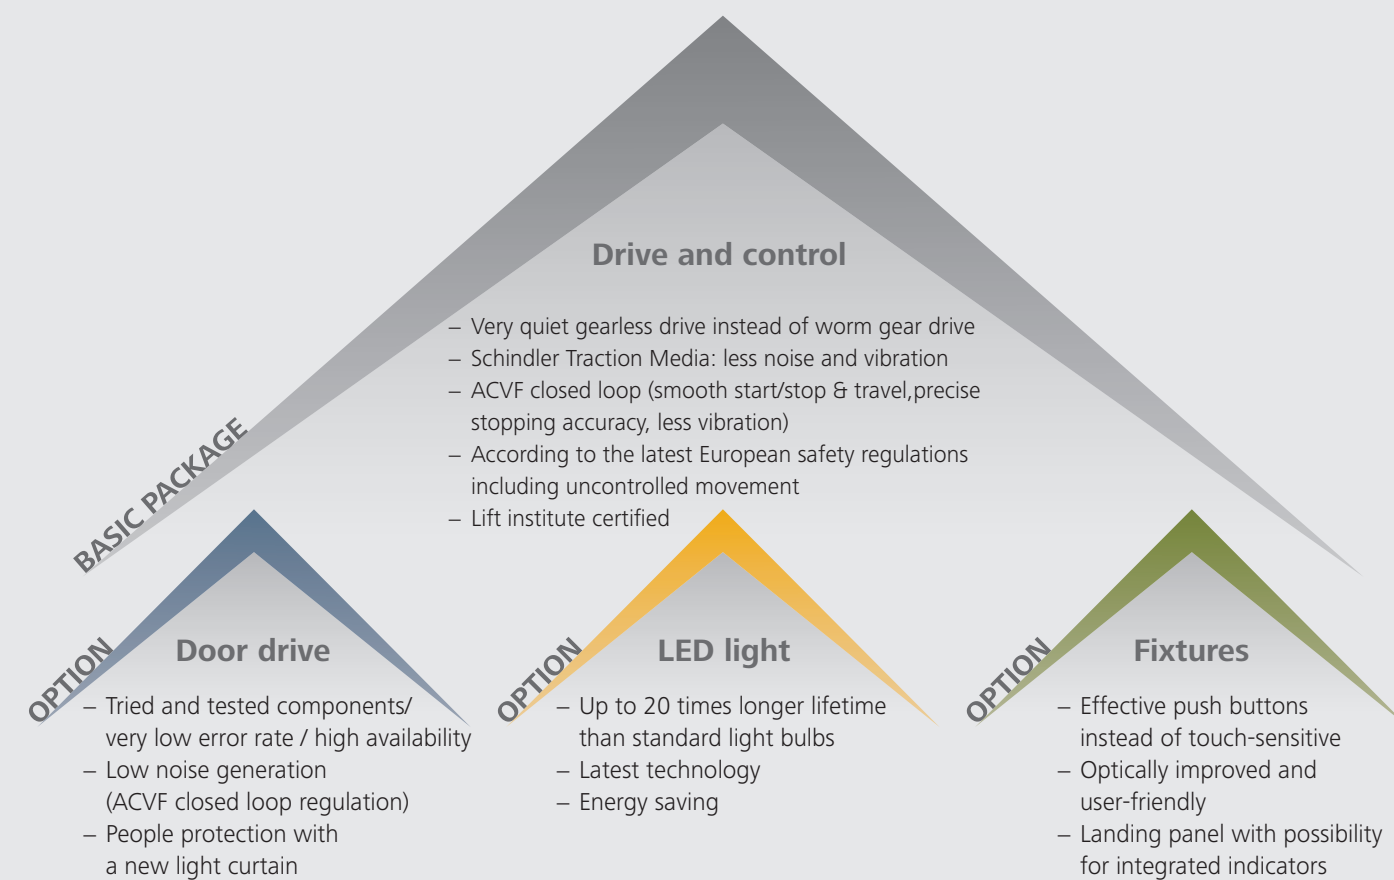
BASIC PACKAGE

Drive and control

– Very quiet gearless drive instead of worm gear drive
– Schindler Traction Media: less noise and vibration
– ACVF closed loop (smooth start/stop & travel,precise stopping accuracy, less vibration)
– According to the latest European safety regulations including uncontrolled movement
– Lift institute certified

OPTION

Door drive

– Tried and tested components/ very low error rate / high availability
– Low noise generation (ACVF closed loop regulation)
– People protection with a new light curtain

OPTION

LED light

– Up to 20 times longer lifetime than standard light bulbs
– Latest technology
– Energy saving

OPTION

Fixtures

– Effective push buttons instead of touch-sensitive
– Optically improved and user-friendly
– Landing panel with possibility for integrated indicators